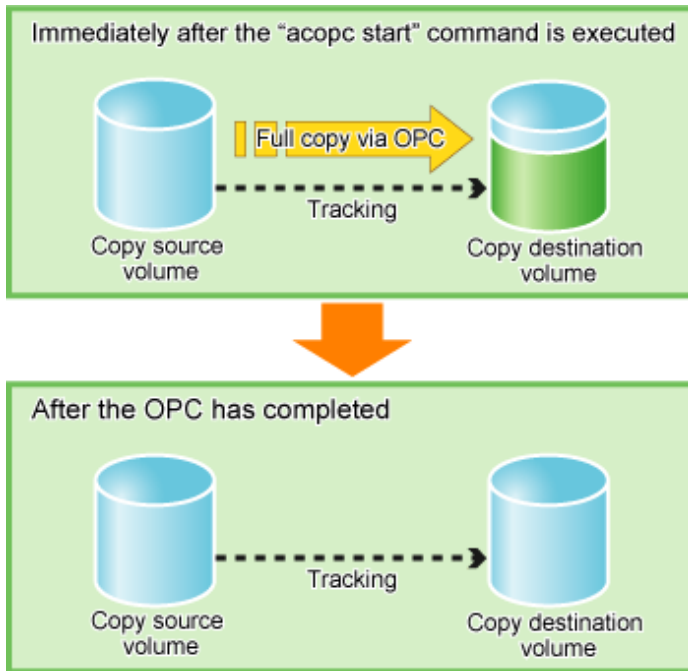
Immediately after the “acopc start” command is executed

Full copy via OPC

Tracking

Copy source volume

Copy destination volume

After the OPC has completed

Tracking

Copy source volume

Copy destination volume